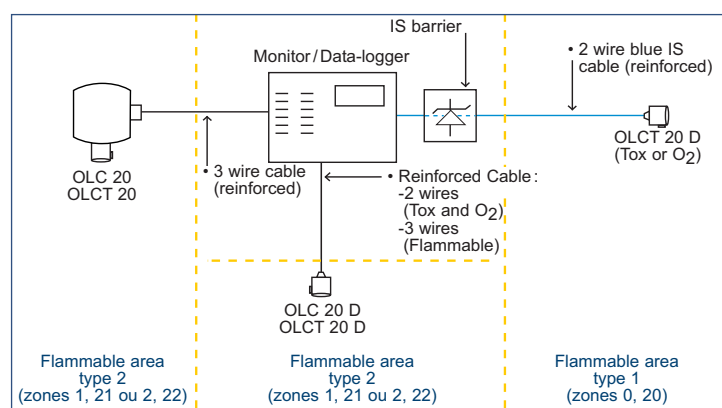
IS barrier

Monitor / Data-logger

• 2 wire blue IS cable (reinforced)

OLC 20
OLCT 20

• 3 wire cable (reinforced)

• Reinforced Cable :
-2 wires (Tox and $O_2$)
-3 wires (Flammable)

OLCT 20 D
(Tox or $O_2$)

OLC 20 D
OLCT 20 D

Flammable area type 2 (zones 1, 21 ou 2, 22)

Flammable area type 2 (zones 1, 21 ou 2, 22)

Flammable area type 1 (zones 0, 20)